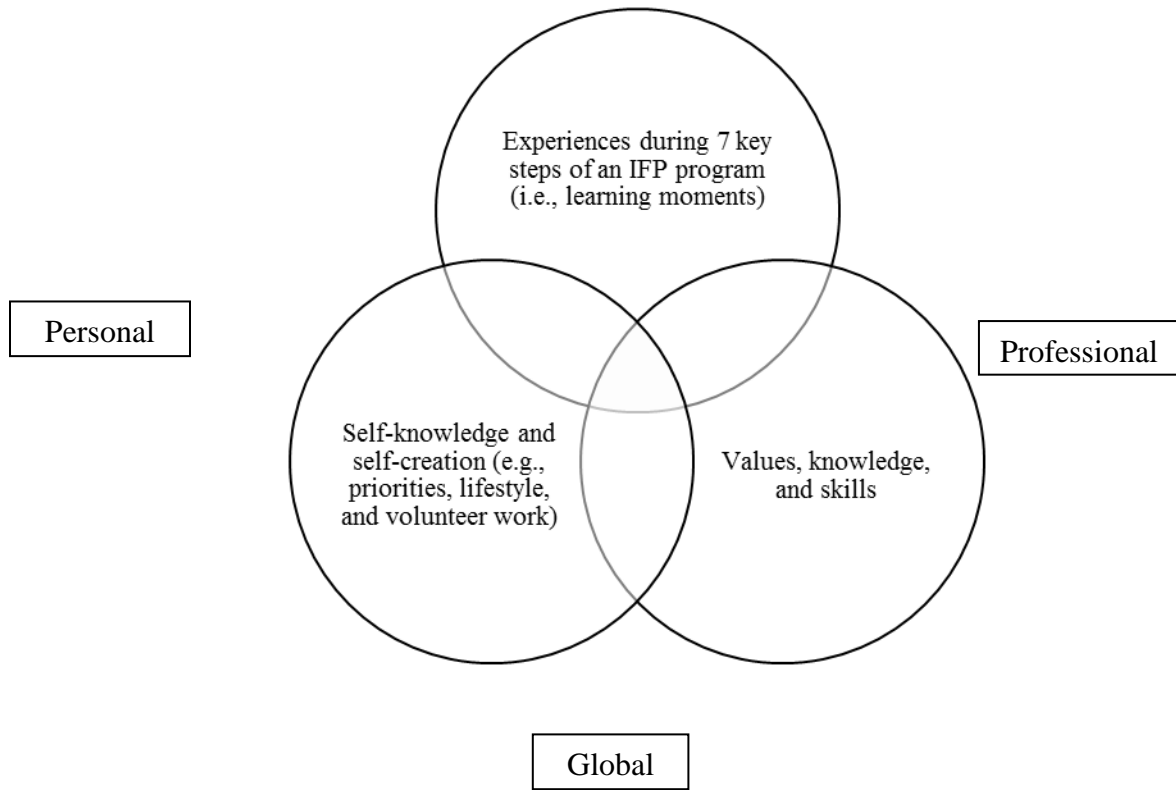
Experiences during 7 key steps of an IFP program (i.e., learning moments)

Personal

Professional

Self-knowledge and self-creation (e.g., priorities, lifestyle, and volunteer work)

Values, knowledge, and skills

Global